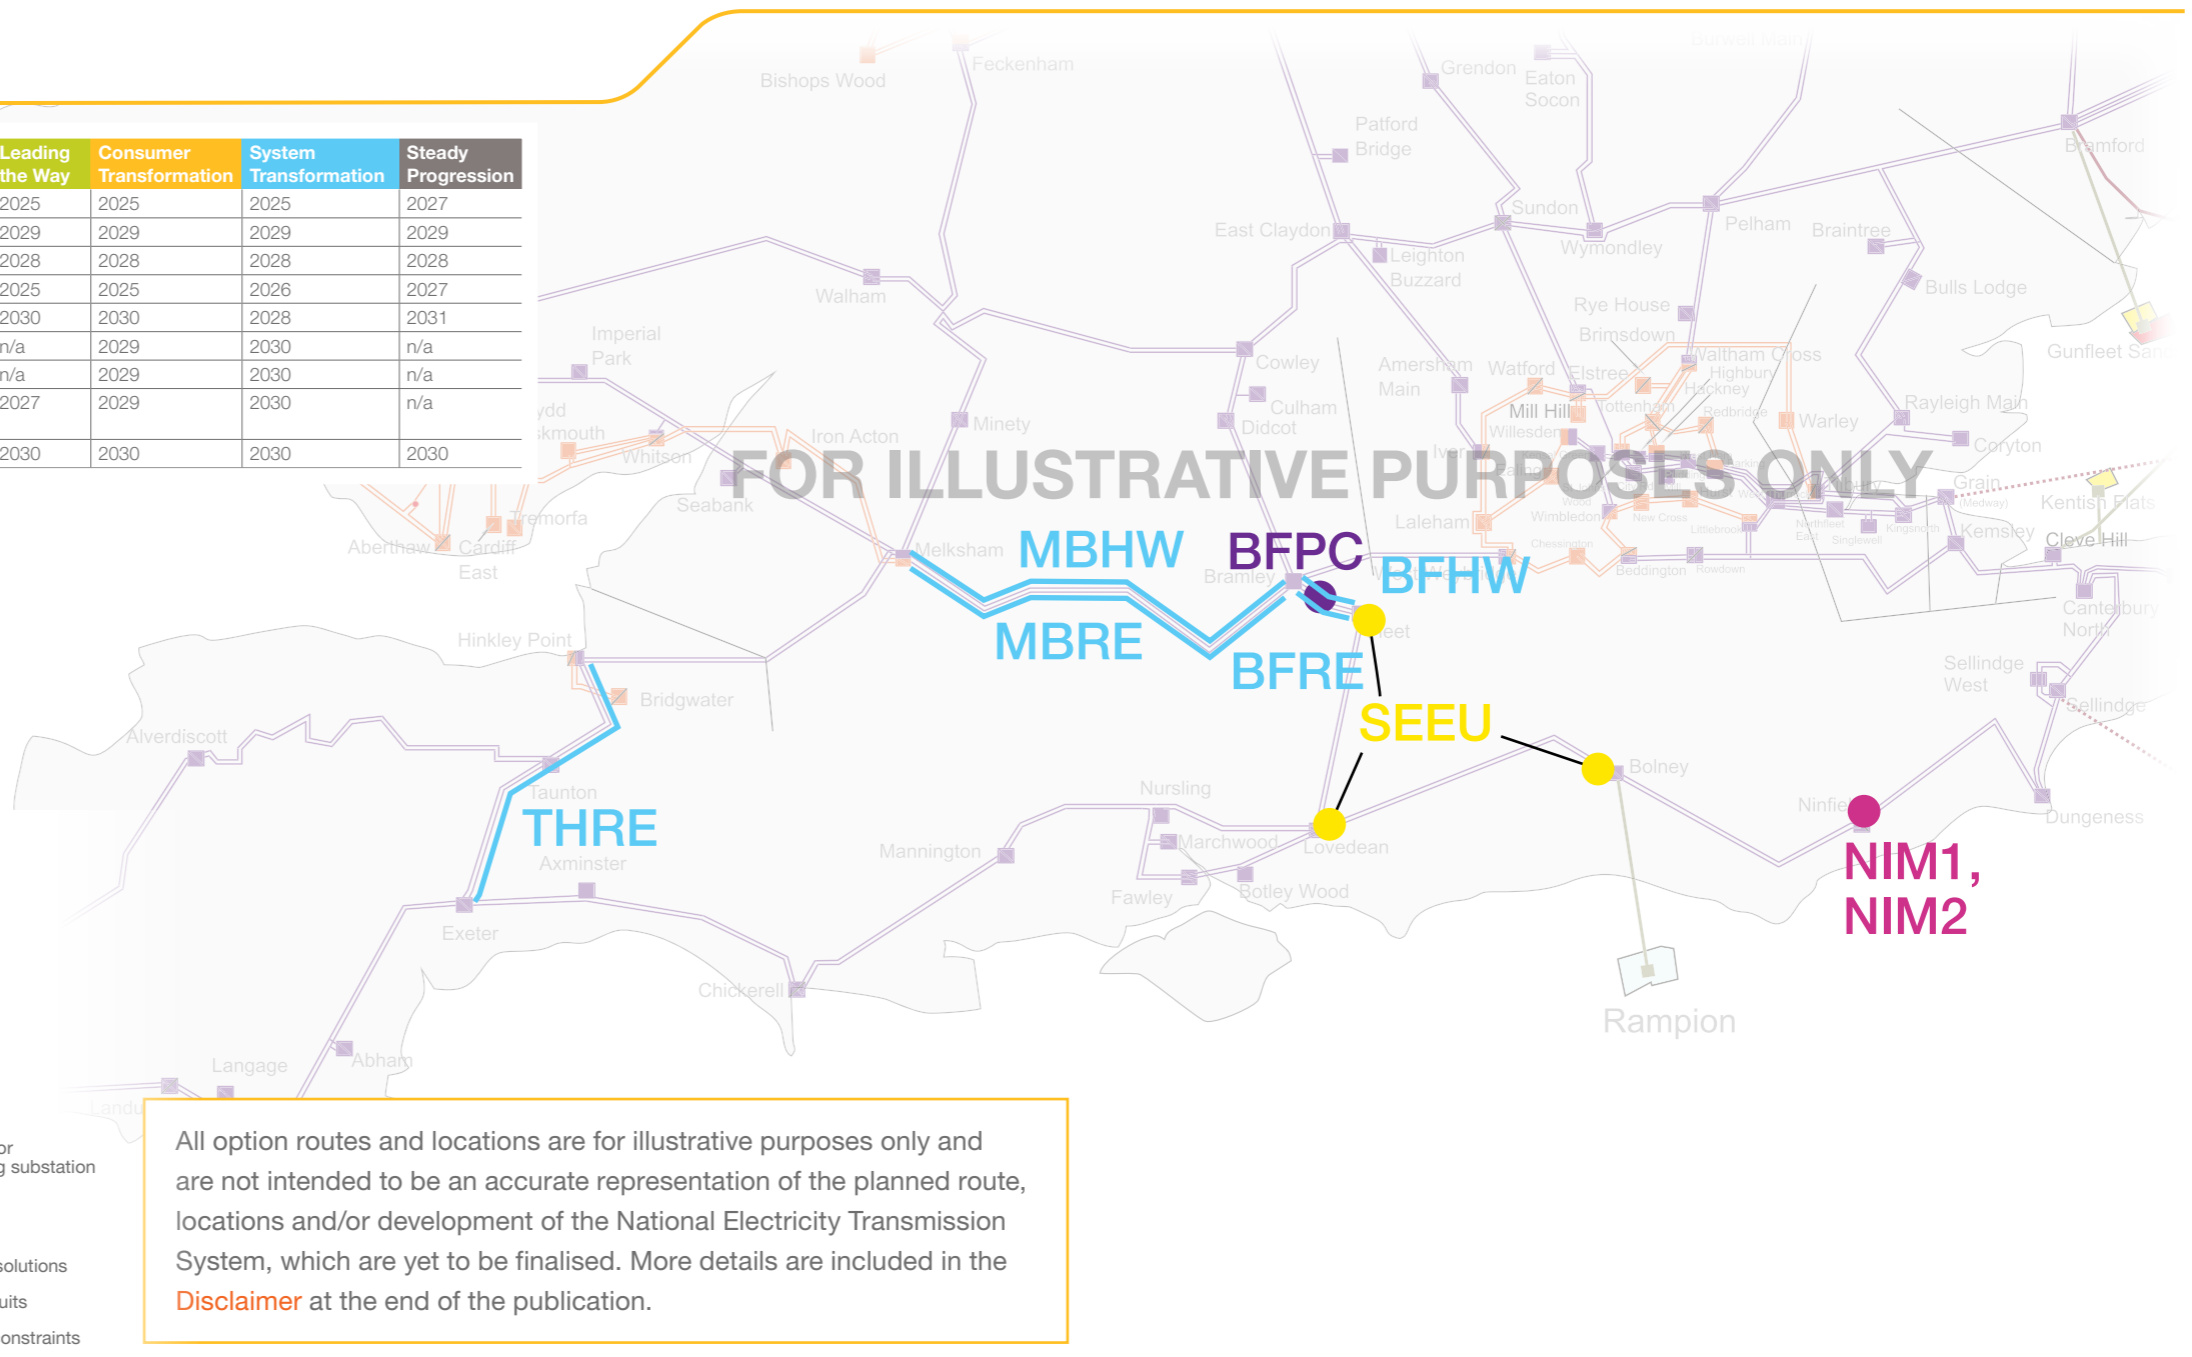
| Leading the Way | Consumer Transformation | System Transformation | Steady Progression |
|---|---|---|---|
| 2025 | 2025 | 2025 | 2027 |
| 2029 | 2029 | 2029 | 2029 |
| 2028 | 2028 | 2028 | 2028 |
| 2025 | 2025 | 2026 | 2027 |
| 2030 | 2030 | 2028 | 2031 |
| n/a | 2029 | 2030 | n/a |
| n/a | 2029 | 2030 | n/a |
| 2027 | 2029 | 2030 | n/a |
| 2030 | 2030 | 2030 | 2030 |

FOR ILLUSTRATIVE PURPOSES ONLY

Bishops Wood Feckenham Grendon Eaton Socon Patford Bridge Bramford Sundon East Claydon Leighton Buzzard Wymondley Pelham Braintree Bulls Lodge Walham Rye House Brimsdown Imperial Park Cowley Amersham Main Watford Elstree Waltham Cross Highbury Hackney Gunfleet Sands Culham Didcot Mill Hill Willesden Tottenham Redbridge Warley Rayleigh Main Coryton Minety Iron Acton Whitson Grain Kentish Flats Seabank Laleham Wimbledon New Cross Kemsley Cleve Hill Tremorfa Aberthaw Cardiff East Melksham Bramley Beddington Rowdown Canterbury North Hinkley Point Bridgwater Sellindge West Sellindge Alverdiscott Taunton Nursling Bolney Ninfield Dungeness Marchwood Lovedean Axminster Mannington Fawley Botley Wood Exeter Chickerell Rampion Langage Abham Landulph

MBHW BFPC BFHW MBRE BFRE SEEU THRE NIM1, NIM2

or
g substation
solutions
uits
onstraints

All option routes and locations are for illustrative purposes only and are not intended to be an accurate representation of the planned route, locations and/or development of the National Electricity Transmission System, which are yet to be finalised. More details are included in the Disclaimer at the end of the publication.